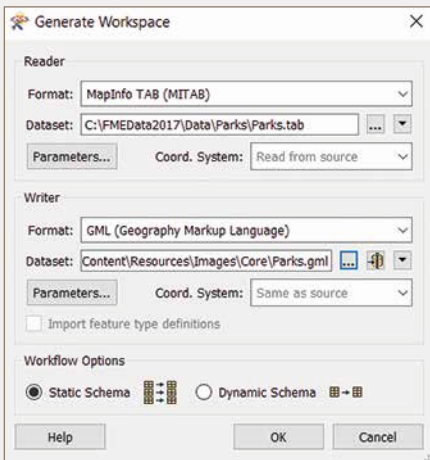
Generate Workspace

Reader

Format: MapInfo TAB (MITAB)

Dataset: C:\FMEData2017\Data\Parks\Parks.tab ...

Parameters... Coord. System: Read from source

Writer

Format: GML (Geography Markup Language)

Dataset: Content\Resources\Images\Core\Parks.gml ...

Parameters... Coord. System: Same as source

Import feature type definitions

Workflow Options

Static Schema Dynamic Schema

Help OK Cancel